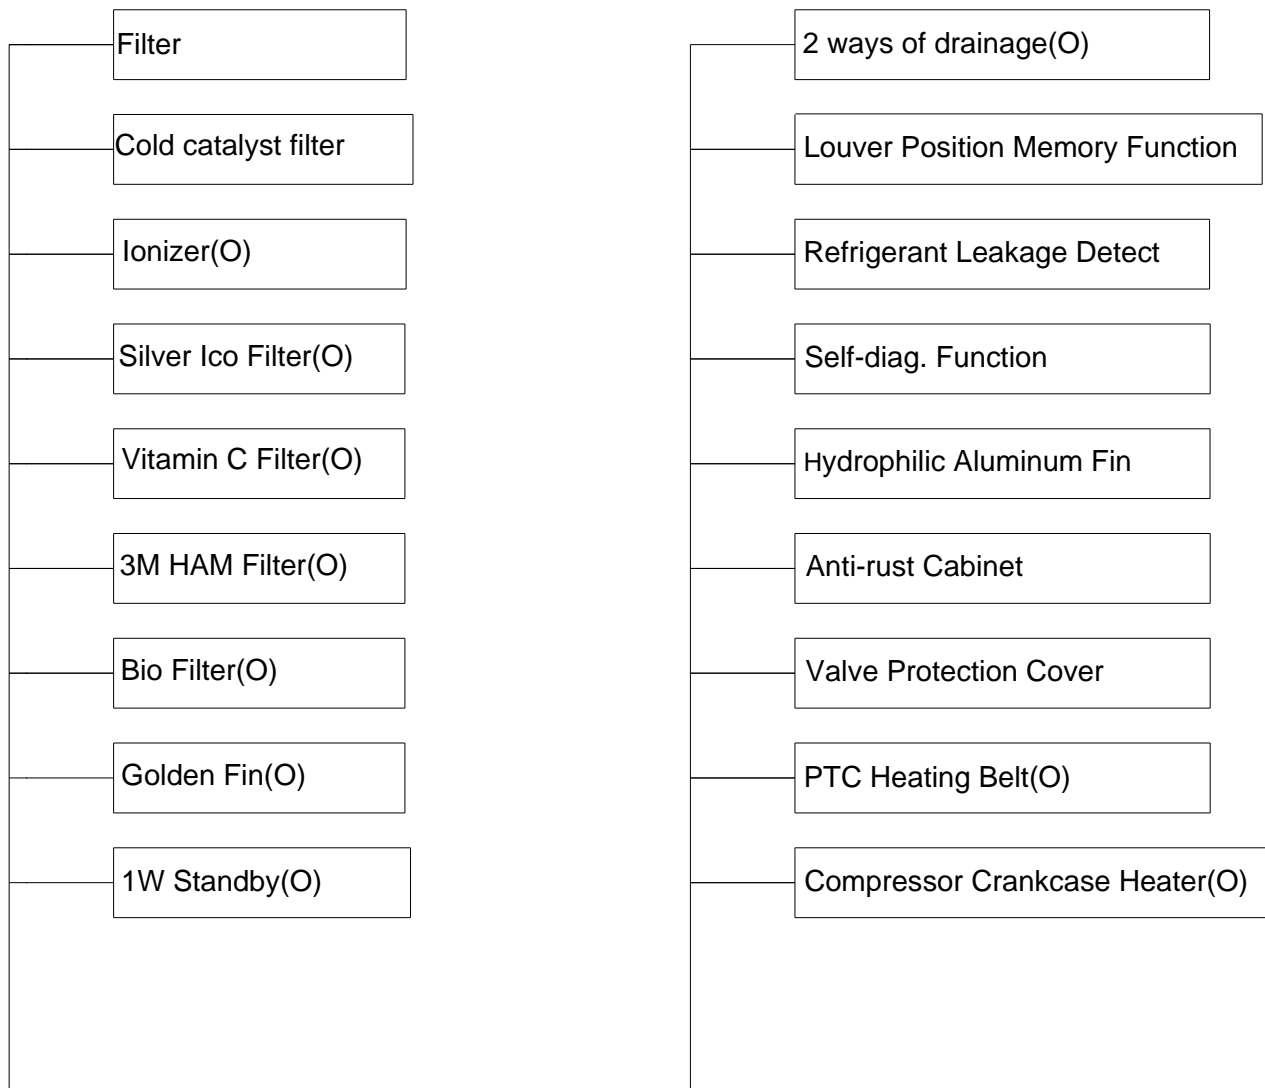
Filter

Cold catalyst filter

Ionizer(O)

Silver Ico Filter(O)

Vitamin C Filter(O)

3M HAM Filter(O)

Bio Filter(O)

Golden Fin(O)

1W Standby(O)

2 ways of drainage(O)

Louver Position Memory Function

Refrigerant Leakage Detect

Self-diag. Function

Hydrophilic Aluminum Fin

Anti-rust Cabinet

Valve Protection Cover

PTC Heating Belt(O)

Compressor Crankcase Heater(O)